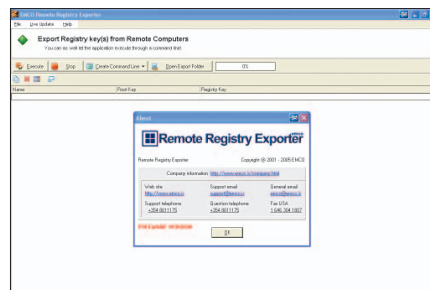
EMCO Remote Registry Exporter

File Live Update Help

Export Registry key(s) from Remote Computers

You can as well let the application execute through a command line!

Execute Stop Create Command Line Open Export Folder 0%

Name Root Key Registry Key

About

Remote Registry Exporter

Remote Registry Exporter Copyright © 2001 - 2005 EMCO

Company information: http://www.emco.is/company.html

Web site
http://www.emco.is

Support email
support@emco.is

General email
emco@emco.is

Support telephone
+354 8011175

Question telephone
+354 8011175

Fax USA
1.646.304.1867

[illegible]

OK